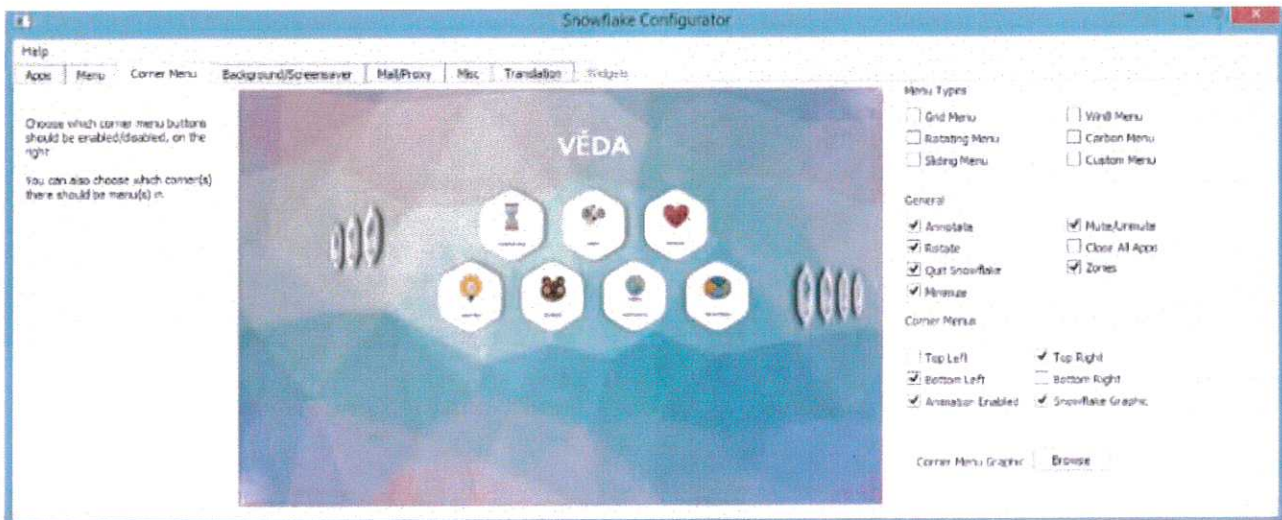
Snowflake Configurator

Help

Apps | Menu | Corner Menu | Background/Screensaver | Mail/Proxy | Misc | Translation | Widgets

Choose which corner menu buttons should be enabled/disabled, on the right

You can also choose which corner(s) there should be menu(s) in.

VĚDA

Menu Types
Grid Menu
Win8 Menu
Rotating Menu
Carbon Menu
Sliding Menu
Custom Menu

General
Annotate
Mute/Unmute
Rotate
Close All Apps
Quit Snowflake
Zones
Minimize

Corner Menus
Top Left
Top Right
Bottom Left
Bottom Right
Animation Enabled
Snowflake Graphic

Corner Menu Graphic
Browse